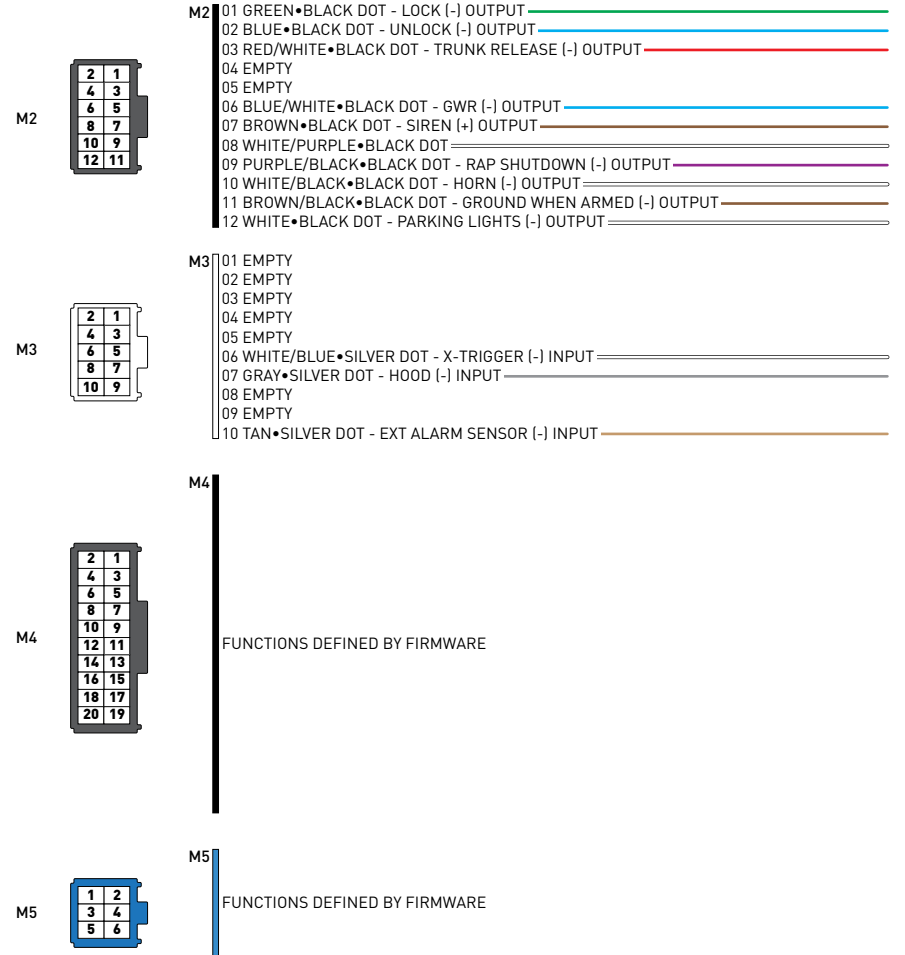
M2

| 2 | 1 |
|---|---|
| 4 | 3 |
| 6 | 5 |
| 8 | 7 |
| 10 | 9 |
| 12 | 11 |

M2
01 GREEN•BLACK DOT - LOCK (-) OUTPUT
02 BLUE•BLACK DOT - UNLOCK (-) OUTPUT
03 RED/WHITE•BLACK DOT - TRUNK RELEASE (-) OUTPUT
04 EMPTY
05 EMPTY
06 BLUE/WHITE•BLACK DOT - GWR (-) OUTPUT
07 BROWN•BLACK DOT - SIREN (+) OUTPUT
08 WHITE/PURPLE•BLACK DOT
09 PURPLE/BLACK•BLACK DOT - RAP SHUTDOWN (-) OUTPUT
10 WHITE/BLACK•BLACK DOT - HORN (-) OUTPUT
11 BROWN/BLACK•BLACK DOT - GROUND WHEN ARMED (-) OUTPUT
12 WHITE•BLACK DOT - PARKING LIGHTS (-) OUTPUT

M3

| 2 | 1 |
|---|---|
| 4 | 3 |
| 6 | 5 |
| 8 | 7 |
| 10 | 9 |

M3
01 EMPTY
02 EMPTY
03 EMPTY
04 EMPTY
05 EMPTY
06 WHITE/BLUE•SILVER DOT - X-TRIGGER (-) INPUT
07 GRAY•SILVER DOT - HOOD (-) INPUT
08 EMPTY
09 EMPTY
10 TAN•SILVER DOT - EXT ALARM SENSOR (-) INPUT

M4

| 2 | 1 |
|---|---|
| 4 | 3 |
| 6 | 5 |
| 8 | 7 |
| 10 | 9 |
| 12 | 11 |
| 14 | 13 |
| 16 | 15 |
| 18 | 17 |
| 20 | 19 |

M4
FUNCTIONS DEFINED BY FIRMWARE

M5

| 1 | 2 |
|---|---|
| 3 | 4 |
| 5 | 6 |

M5
FUNCTIONS DEFINED BY FIRMWARE